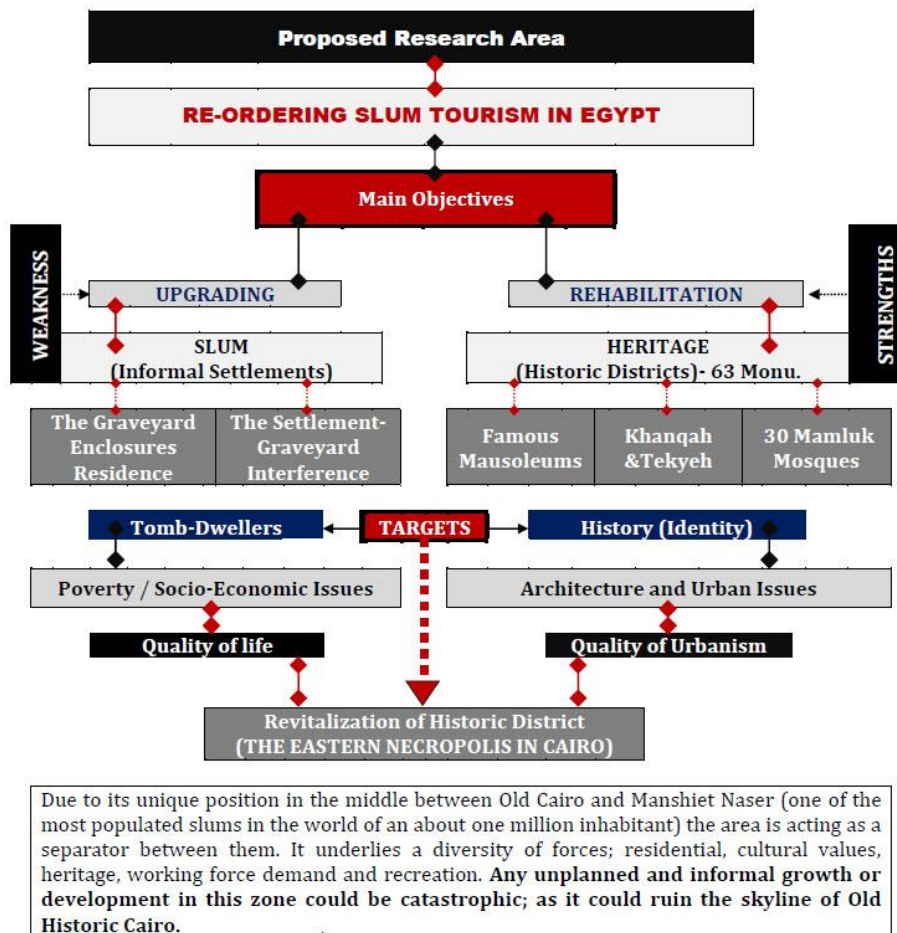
Proposed Research Area

RE-ORDERING SLUM TOURISM IN EGYPT

Main Objectives

WEAKNESS

STRENGTHS

UPGRADING

REHABILITATION

SLUM
(Informal Settlements)

HERITAGE
(Historic Districts)- 63 Monu.

The Graveyard Enclosures Residence

The Settlement-Graveyard Interference

Famous Mausoleums

Khanqah &Tekyeh

30 Mamluk Mosques

Tomb-Dwellers

TARGETS

History (Identity)

Poverty / Socio-Economic Issues

Architecture and Urban Issues

Quality of life

Quality of Urbanism

Revitalization of Historic District
(THE EASTERN NECROPOLIS IN CAIRO)

Due to its unique position in the middle between Old Cairo and Manshiet Naser (one of the most populated slums in the world of an about one million inhabitant) the area is acting as a separator between them. It underlies a diversity of forces; residential, cultural values, heritage, working force demand and recreation. **Any unplanned and informal growth or development in this zone could be catastrophic; as it could ruin the skyline of Old Historic Cairo.**